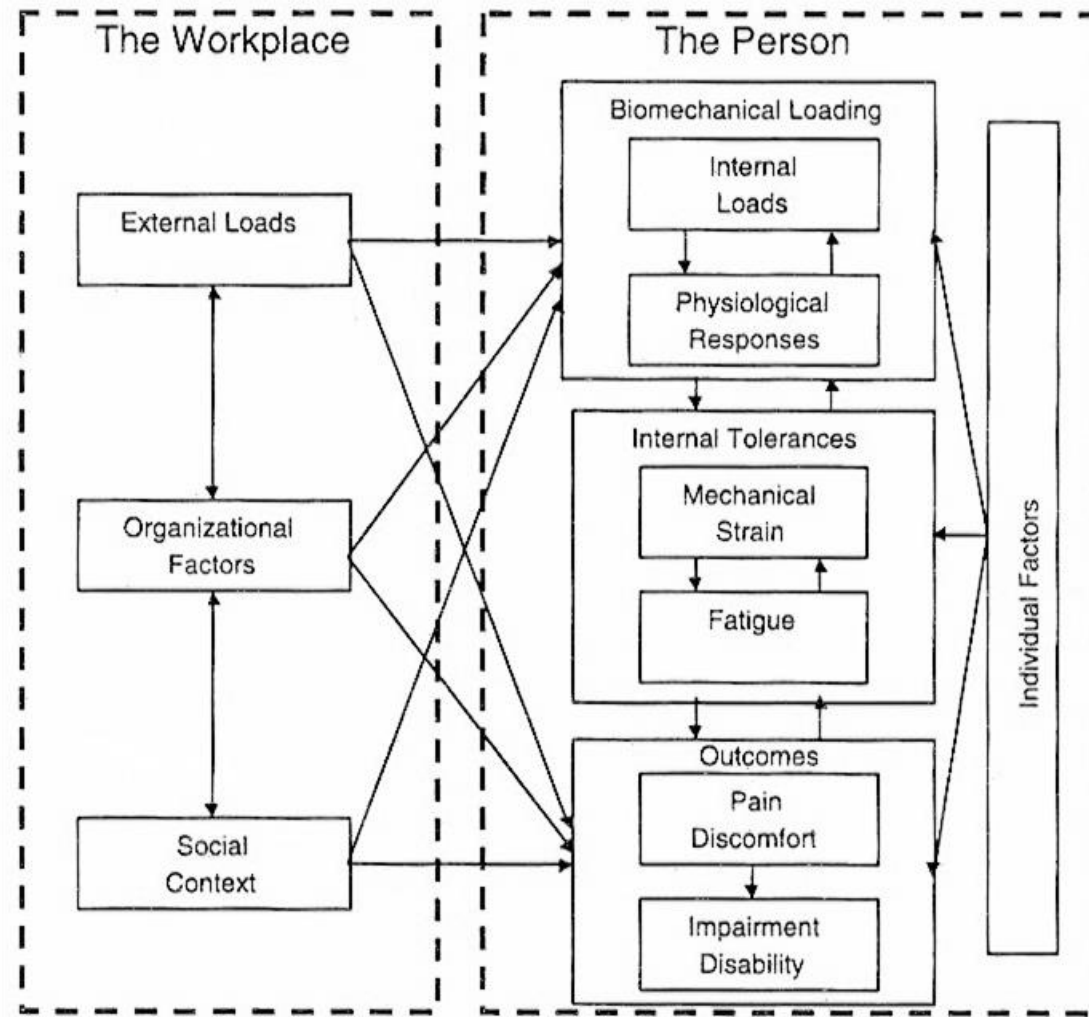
The Workplace

External Loads

Organizational Factors

Social Context

The Person

Biomechanical Loading

Internal Loads

Physiological Responses

Internal Tolerances

Mechanical Strain

Fatigue

Outcomes

Pain Discomfort

Impairment Disability

Individual Factors